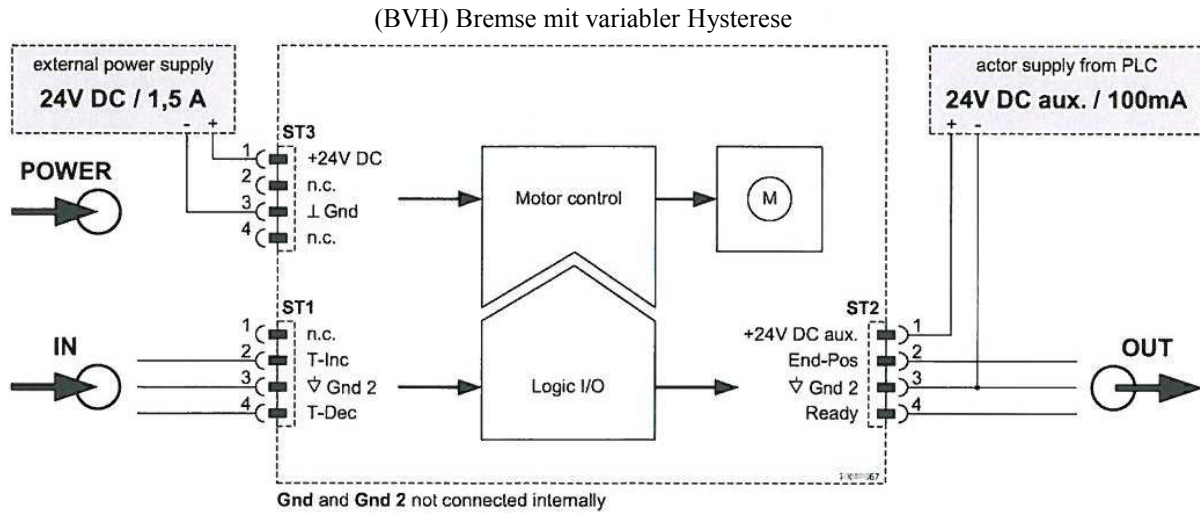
(BVH) Bremse mit variabler Hysterese

external power supply
24V DC / 1,5 A
- +

actor supply from PLC
24V DC aux. / 100mA
+ -

POWER

ST3
1 +24V DC
2 n.c.
3 ⊥ Gnd
4 n.c.

Motor control

M

ST1
1 n.c.
2 T-Inc
3 ∇ Gnd 2
4 T-Dec

IN

Logic I/O

ST2
+24V DC aux. 1
End-Pos 2
∇ Gnd 2 3
Ready 4

OUT

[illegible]

Gnd and Gnd 2 not connected internally